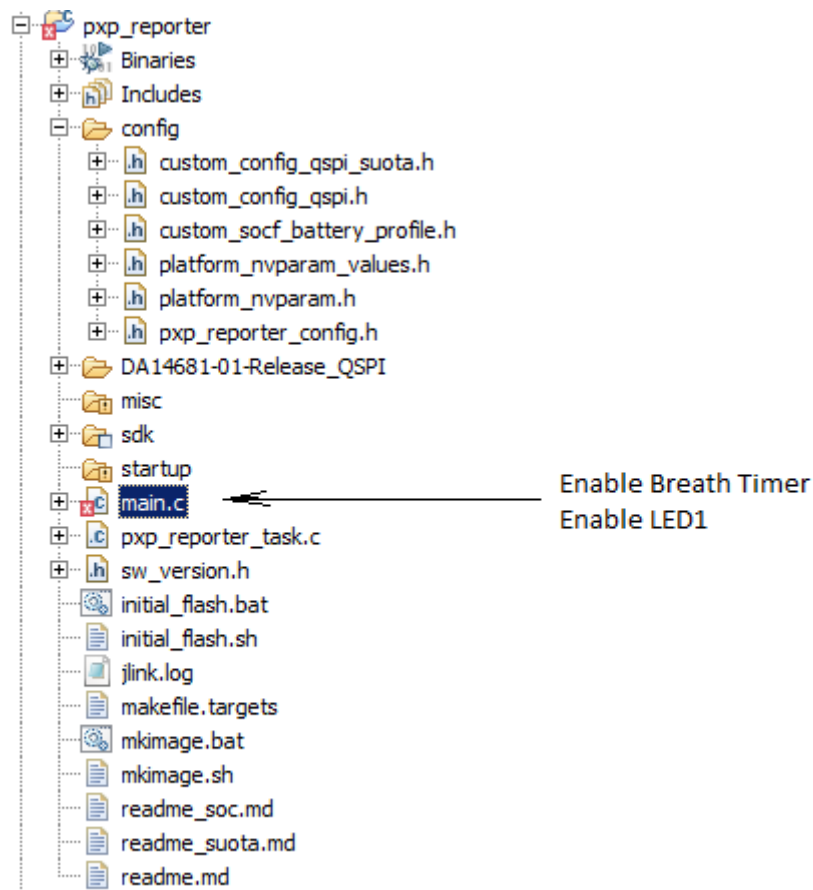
pxp_reporter
Binaries
Includes
config
custom_config_qspi_suota.h
custom_config_qspi.h
custom_socf_battery_profile.h
platform_nvparam_values.h
platform_nvparam.h
pxp_reporter_config.h
DA14681-01-Release_QSPI
misc
sdk
startup
main.c
pxp_reporter_task.c
sw_version.h
initial_flash.bat
initial_flash.sh
jlink.log
makefile.targets
mkimage.bat
mkimage.sh
readme_soc.md
readme_suota.md
readme.md

Enable Breath Timer
Enable LED1